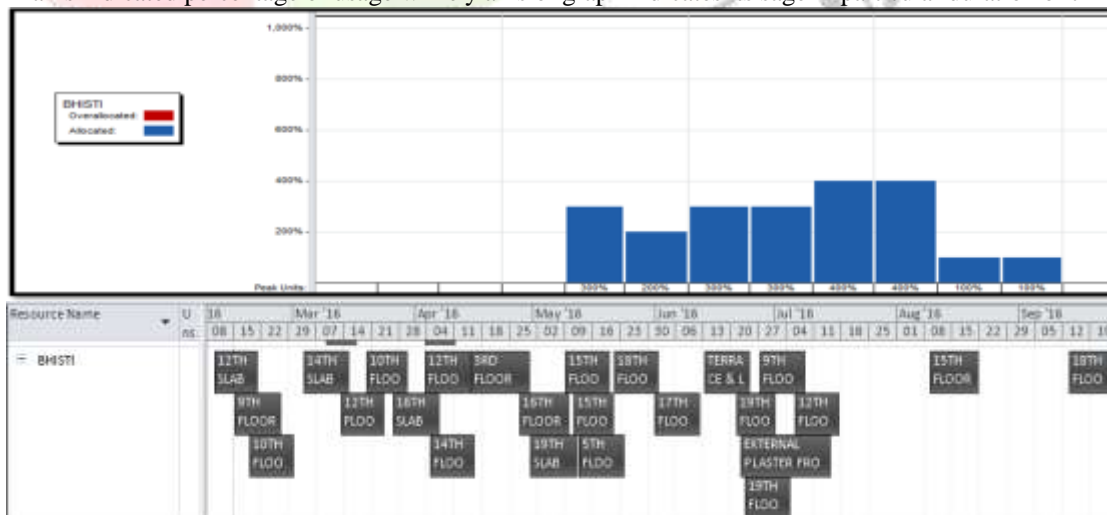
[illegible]

1,000%
800%
600%
400%
200%
Peak Units:

BHISTI
Overallocated:
Allocated:

300% 200% 300% 300% 400% 400% 100% 100%

Resource Name
U
ns
'16
08 15 22 29
Mar '16
07 14 21 28
Apr '16
04 11 18 25
May '16
02 09 16 23 30
Jun '16
06 13 20 27
Jul '16
04 11 18 25
Aug '16
01 08 15 22 29
Sep '16
05 12 19

BHISTI

12TH SLAB
9TH FLOOR
10TH FLOO
14TH SLAB
12TH FLOO
10TH FLOO
16TH SLAB
12TH FLOO
14TH FLOO
3RD FLOOR
16TH FLOOR
19TH SLAB
15TH FLOO
15TH FLOO
5TH FLOO
18TH FLOO
17TH FLOO
TERRA CE & L
9TH FLOO
19TH FLOO
12TH FLOO
EXTERNAL PLASTER FRO
19TH FLOO
15TH FLOOR
18TH FLOO